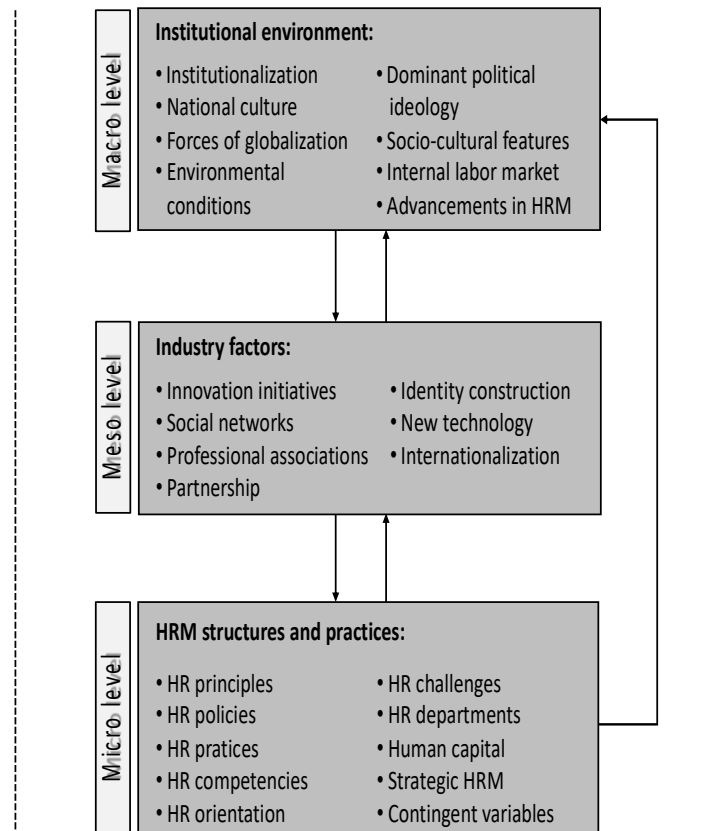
Macro level

Institutional environment:

• Institutionalization
• National culture
• Forces of globalization
• Environmental conditions

• Dominant political ideology
• Socio-cultural features
• Internal labor market
• Advancements in HRM

Meso level

Industry factors:

• Innovation initiatives
• Social networks
• Professional associations
• Partnership

• Identity construction
• New technology
• Internationalization

Micro level

HRM structures and practices:

• HR principles
• HR policies
• HR pratices
• HR competencies
• HR orientation

• HR challenges
• HR departments
• Human capital
• Strategic HRM
• Contingent variables